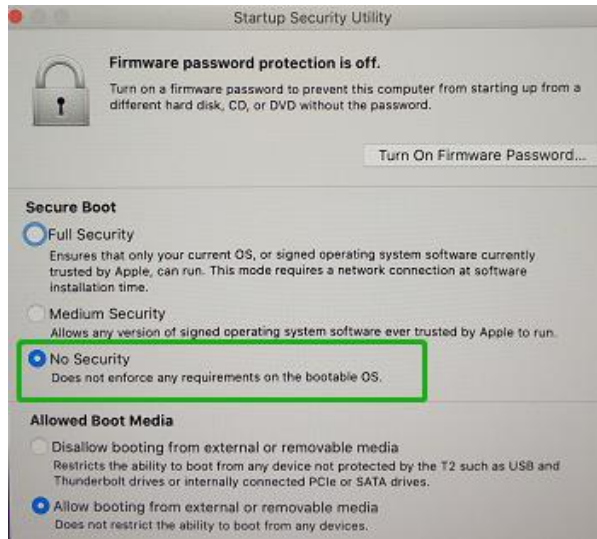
Startup Security Utility

Firmware password protection is off.

Turn on a firmware password to prevent this computer from starting up from a different hard disk, CD, or DVD without the password.

Turn On Firmware Password...

Secure Boot

Full Security
Ensures that only your current OS, or signed operating system software currently trusted by Apple, can run. This mode requires a network connection at software installation time.

Medium Security
Allows any version of signed operating system software ever trusted by Apple to run.

No Security
Does not enforce any requirements on the bootable OS.

Allowed Boot Media

Disallow booting from external or removable media
Restricts the ability to boot from any device not protected by the T2 such as USB and Thunderbolt drives or internally connected PCIe or SATA drives.

Allow booting from external or removable media
Does not restrict the ability to boot from any devices.